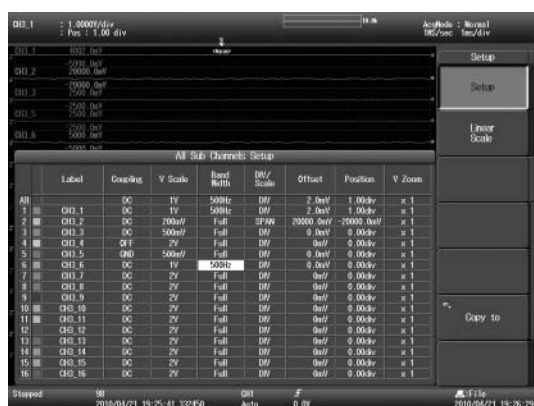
CH3_1 : 1.0000V/div
: Pos : 1.00 div

AcqMode : Normal
1MS/sec 1ms/div

CH3_1 4000.0mV
CH3_2 -5000.0mV 20000.0mV
CH3_3 -20000.0mV 2500.0mV
CH3_5 -2500.0mV 7500.0mV
CH3_6 -2500.0mV 5000.0mV

Setup
Setup
Linear Scale

All Sub Channels Setup

| | Label | Coupling | V Scale | Band Width | DIV/ Scale | Offset | Position | V Zoom |
|---|---|---|---|---|---|---|---|---|
| All | | DC | 1V | 500Hz | DIV | 2.0mV | 1.00div | x 1 |
| 1 | CH3_1 | DC | 1V | 500Hz | DIV | 2.0mV | 1.00div | x 1 |
| 2 | CH3_2 | DC | 200mV | Full | SPAN | 20000.0mV | -20000.0mV | x 1 |
| 3 | CH3_3 | DC | 500mV | Full | DIV | 0.0mV | 0.00div | x 1 |
| 4 | CH3_4 | OFF | 2V | Full | DIV | 0mV | 0.00div | x 1 |
| 5 | CH3_5 | GND | 500mV | Full | DIV | 0.0mV | 0.00div | x 1 |
| 6 | CH3_6 | DC | 1V | 500Hz | DIV | 0.0mV | 0.00div | x 1 |
| 7 | CH3_7 | DC | 2V | Full | DIV | 0mV | 0.00div | x 1 |
| 8 | CH3_8 | DC | 2V | Full | DIV | 0mV | 0.00div | x 1 |
| 9 | CH3_9 | DC | 2V | Full | DIV | 0mV | 0.00div | x 1 |
| 10 | CH3_10 | DC | 2V | Full | DIV | 0mV | 0.00div | x 1 |
| 11 | CH3_11 | DC | 2V | Full | DIV | 0mV | 0.00div | x 1 |
| 12 | CH3_12 | DC | 2V | Full | DIV | 0mV | 0.00div | x 1 |
| 13 | CH3_13 | DC | 2V | Full | DIV | 0mV | 0.00div | x 1 |
| 14 | CH3_14 | DC | 2V | Full | DIV | 0mV | 0.00div | x 1 |
| 15 | CH3_15 | DC | 2V | Full | DIV | 0mV | 0.00div | x 1 |
| 16 | CH3_16 | DC | 2V | Full | DIV | 0mV | 0.00div | x 1 |

Copy to

Stopped 98 2010/04/21 19:25:41.332450 CH1 Auto 0.0V File 2010/04/21 19:26:29